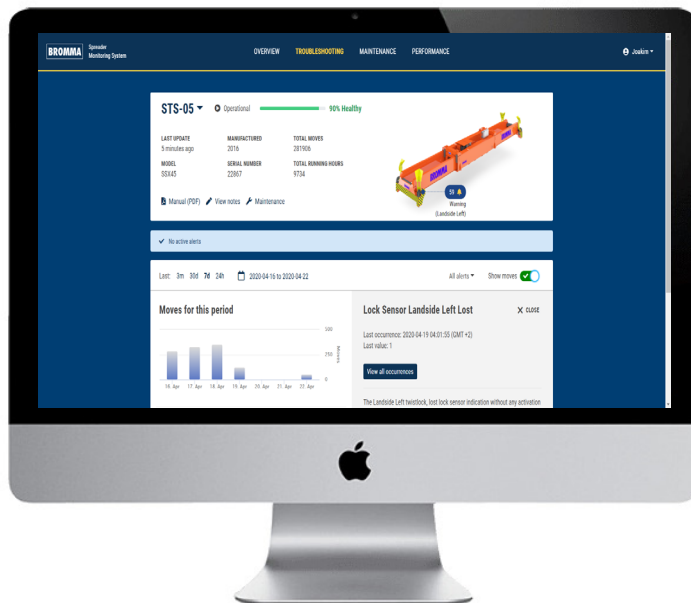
BROMMA Spreader Monitoring System

OVERVIEW TROUBLESHOOTING MAINTENANCE PERFORMANCE

Joakim

STS-05 Operational 90% Healthy

LAST UPDATE
5 minutes ago

MANUFACTURED
2016

TOTAL MOVES
281906

MODEL
SSX45

SERIAL NUMBER
22867

TOTAL RUNNING HOURS
9734

Manual (PDF) View notes Maintenance

5K

Warning
(Landside Left)

No active alerts

Last: 3m 30d 7d 24h 2020-04-16 to 2020-04-22

All alerts Show moves

Moves for this period

500
250
0

Moves

16. Apr 17. Apr 18. Apr 19. Apr 20. Apr 21. Apr 22. Apr

Lock Sensor Landside Left Lost

CLOSE

Last occurrence: 2020-04-19 04:01:55 (GMT +2)
Last value: 1

View all occurrences

The Landside Left twistlock, lost lock sensor indication without any activation